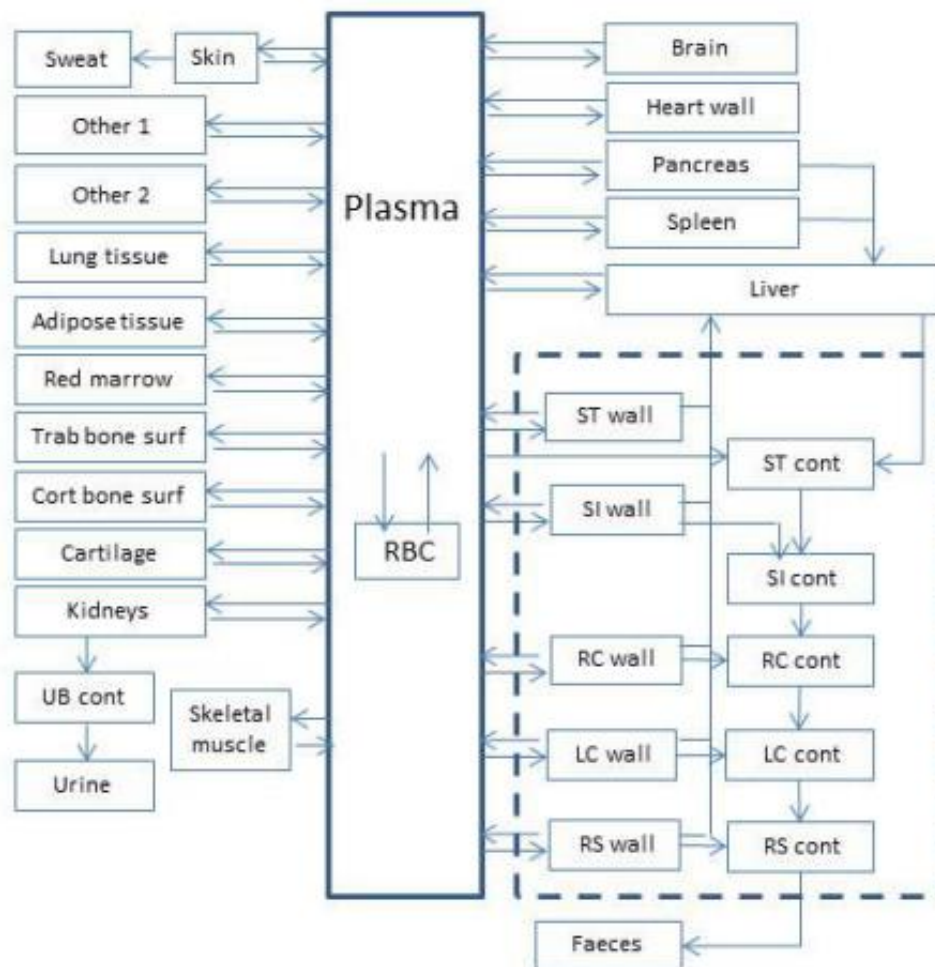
Sweat
Skin
Other 1
Other 2
Lung tissue
Adipose tissue
Red marrow
Trab bone surf
Cort bone surf
Cartilage
Kidneys
UB cont
Urine
Skeletal muscle
Plasma
RBC
Brain
Heart wall
Pancreas
Spleen
Liver
ST wall
ST cont
SI wall
SI cont
RC wall
RC cont
LC wall
LC cont
RS wall
RS cont
Faeces